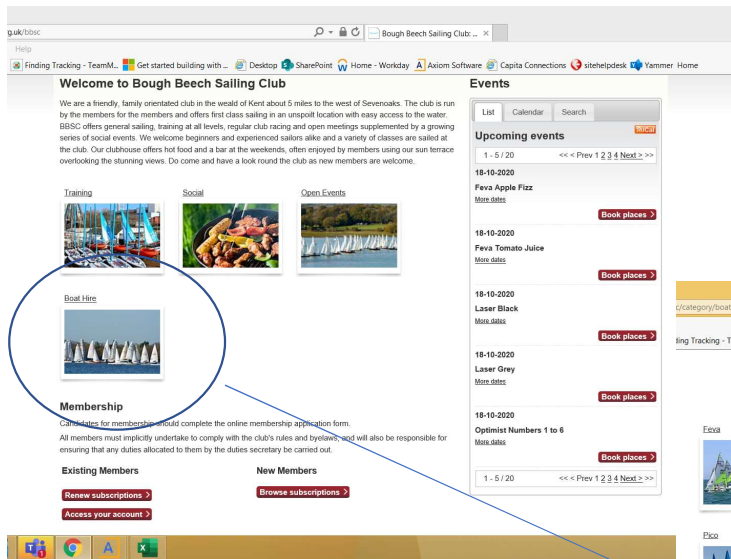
g.uk/bbsc

Bough Beech Sailing Club: ... ×

Help

Finding Tracking - TeamM... Get started building with ... Desktop SharePoint Home - Workday Axiom Software Capita Connections sitehelpdesk Yammer Home

Welcome to Bough Beech Sailing Club

We are a friendly, family orientated club in the weald of Kent about 5 miles to the west of Sevenoaks. The club is run by the members for the members and offers first class sailing in an unspoilt location with easy access to the water. BBSC offers general sailing, training at all levels, regular club racing and open meetings supplemented by a growing series of social events. We welcome beginners and experienced sailors alike and a variety of classes are sailed at the club. Our clubhouse offers hot food and a bar at the weekends, often enjoyed by members using our sun terrace overlooking the stunning views. Do come and have a look round the club as new members are welcome.

Training

Social

Open Events

Boat Hire

Membership

Candidates for membership should complete the online membership application form.

All members must implicitly undertake to comply with the club's rules and byelaws, and will also be responsible for ensuring that any duties allocated to them by the duties secretary be carried out.

Existing Members

Renew subscriptions

Access your account

New Members

Browse subscriptions

Events

List Calendar Search

Upcoming events

iCal

1 - 5 / 20 << < Prev 1 2 3 4 Next > >>

18-10-2020

Feva Apple Fizz

More dates

Book places

18-10-2020

Feva Tomato Juice

More dates

Book places

18-10-2020

Laser Black

More dates

Book places

18-10-2020

Laser Grey

More dates

Book places

18-10-2020

Optimist Numbers 1 to 6

More dates

Book places

1 - 5 / 20 << < Prev 1 2 3 4 Next > >>

c/category/boat

ding Tracking - T

Feva

Pico